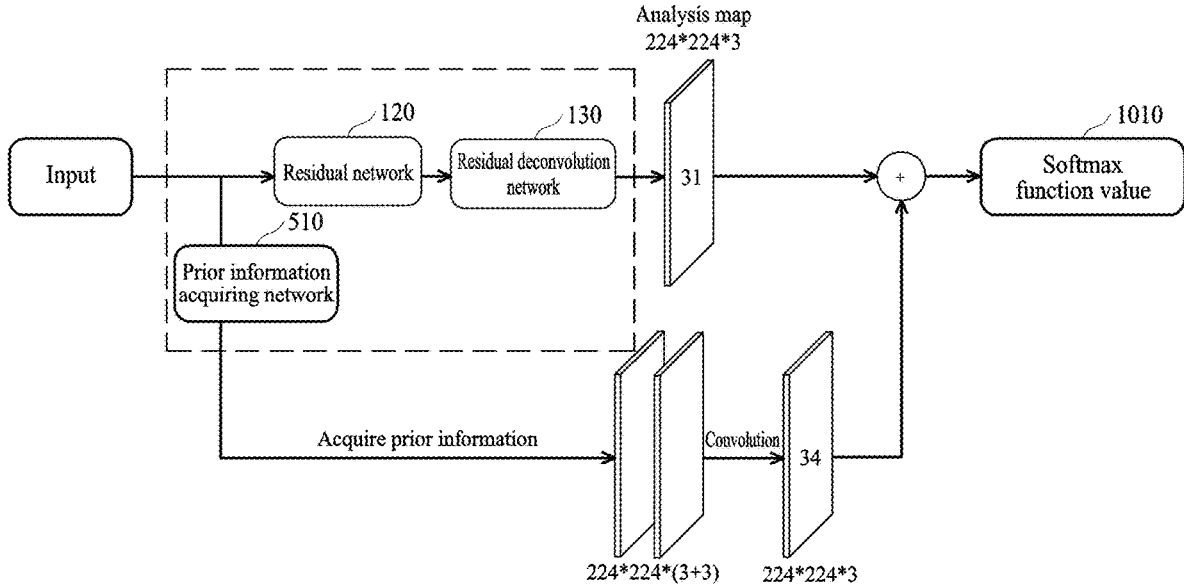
Analysis map
224*224*3

120

130

1010

Input

Residual network

Residual deconvolution network

31

+

Softmax function value

510

Prior information acquiring network

Acquire prior information

Convolution

34

224*224*(3+3)

224*224*3